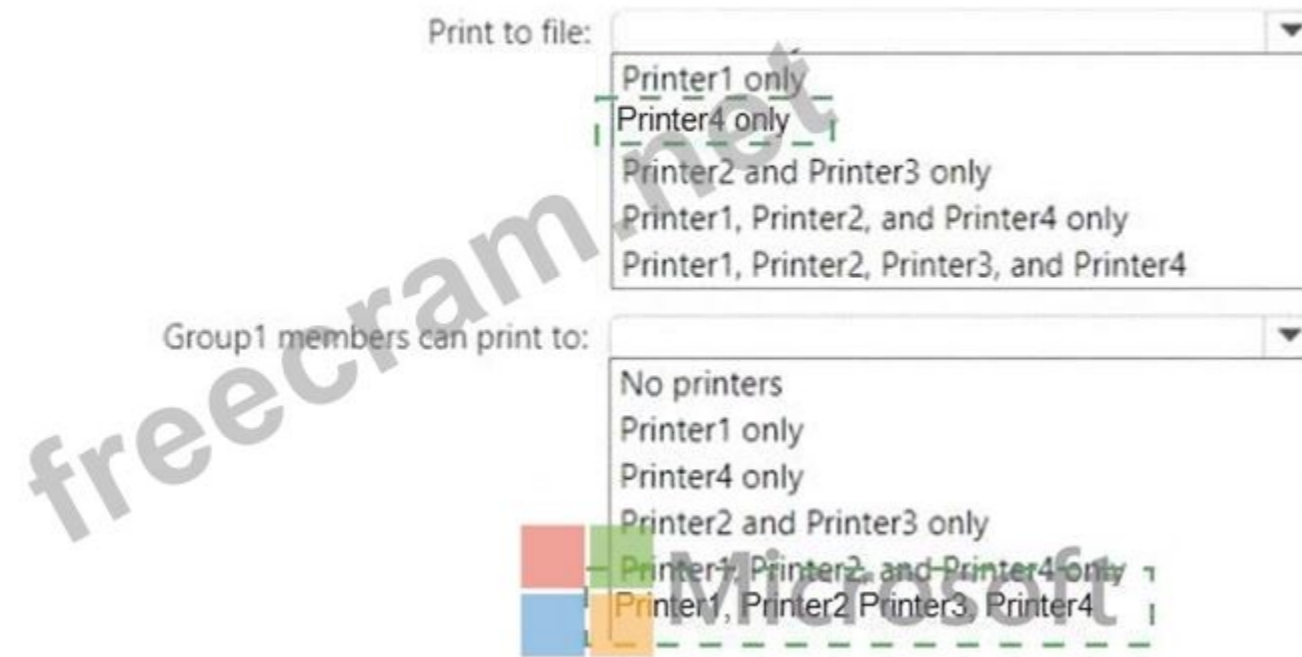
Print to file:

Printer1 only
Printer4 only
Printer2 and Printer3 only
Printer1, Printer2, and Printer4 only
Printer1, Printer2, Printer3, and Printer4

Group1 members can print to:

No printers
Printer1 only
Printer4 only
Printer2 and Printer3 only
Printer1, Printer2, and Printer4 only
Printer1, Printer2 Printer3, Printer4

freecram.net

Microsoft